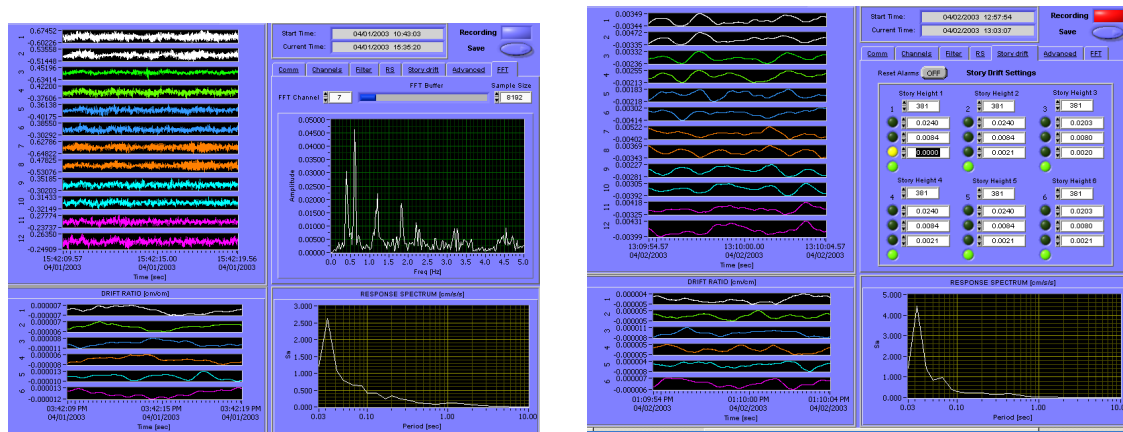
0.67452
-0.60226
0.53658
-0.51448
0.45196
-0.63414
0.42200
-0.37606
0.36138
-0.40175
0.38550
-0.30292
0.62786
-0.64822
0.47625
-0.53076
0.35185
-0.30203
0.31433
-0.32149
0.27774
-0.23737
0.26350
-0.24909
1 2 3 4 5 6 7 8 9 10 11 12
15:42:09.57 04/01/2003
15:42:15.00 04/01/2003
15:42:19.56 04/01/2003
Time [sec]

Start Time: 04/01/2003 10:40:03
Current Time: 04/01/2003 15:35:20
Recording
Save

Comm | Channels | Filter | RS | Story drift | Advanced | FFT

FFT Buffer
FFT Channel 7
Sample Size 8192

0.05000
0.04500
0.04000
0.03500
0.03000
0.02500
0.02000
0.01500
0.01000
0.00500
0.00000
Amplitude
0.0 0.5 1.0 1.5 2.0 2.5 3.0 3.5 4.0 4.5 5.0
Freq [Hz]

DRIFT RATIO [cm/cm]
0.000007
-0.000007
0.000007
-0.000006
0.000008
-0.000011
0.000006
-0.000008
0.000013
-0.000010
0.000013
-0.000012
1 2 3 4 5 6
03:42:09 PM 04/01/2003
03:42:15 PM 04/01/2003
03:42:19 PM 04/01/2003
Time [sec]

RESPONSE SPECTRUM [cm/s/s]
3.000
2.500
2.000
1.500
1.000
0.500
0.000
Sa
0.03 0.10 1.00 10.00
Period [sec]

0.00349
-0.00344
0.00472
-0.00335
0.00332
-0.00236
0.00255
-0.00183
0.00183
-0.00218
0.00302
-0.00414
0.00213
-0.00522
0.00369
-0.00402
0.00343
-0.00227
0.00281
-0.00305
0.00392
-0.00418
0.00431
-0.00325
-0.00399
1 2 3 4 5 6 7 8 9 10 11 12
13:09:54.57 04/02/2003
13:10:00.00 04/02/2003
13:10:04.57 04/02/2003
Time [sec]

Start Time: 04/02/2003 12:57:54
Current Time: 04/02/2003 13:03:07
Recording
Save

Comm | Channels | Filter | RS | Story drift | Advanced | FFT

Reset Alarms OFF
Story Drift Settings

Story Height 1
1 381
0.0240
0.0084
0.0000
Story Height 2
2 381
0.0240
0.0084
0.0021
Story Height 3
3 381
0.0203
0.0080
0.0020
Story Height 4
4 381
0.0240
0.0084
0.0021
Story Height 5
5 381
0.0240
0.0084
0.0021
Story Height 6
6 381
0.0203
0.0080
0.0021

DRIFT RATIO [cm/cm]
0.000004
-0.000005
0.000005
-0.000006
0.000011
-0.000008
0.000005
-0.000005
0.000004
-0.000008
0.000005
-0.000007
1 2 3 4 5 6
01:09:54 PM 04/02/2003
01:10:00 PM 04/02/2003
01:10:04 PM 04/02/2003
Time [sec]

RESPONSE SPECTRUM [cm/s/s]
5.000
4.000
3.000
2.000
1.000
0.000
Sa
0.03 0.10 1.00 10.00
Period [sec]